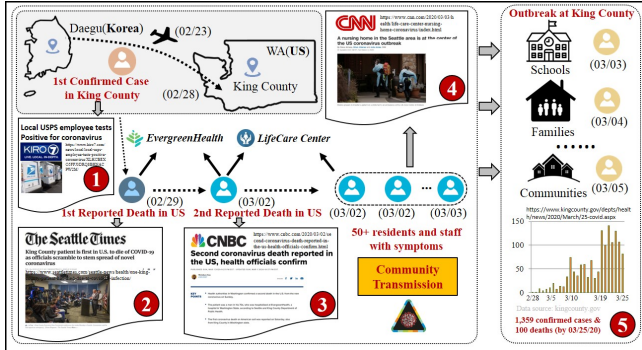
Daegu(Korea)

(02/23)

WA(US)

(02/28)

King County

1st Confirmed Case in King County

Local USPS employee tests Positive for coronavirus

KIRO 7

https://www.kiro7.com/news/local/usps-employee-tests-positive-for-coronavirus/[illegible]

1

EvergreenHealth

LifeCare Center

(02/29)

(03/02)

(03/02)

(03/02)

(03/03)

1st Reported Death in US

2nd Reported Death in US

CNN

https://www.cnn.com/2020/03/03/health/life-care-center-nursing-home-coronavirus-index.html

A nursing home in the Seattle area is at the center of the US coronavirus outbreak

4

50+ residents and staff with symptoms

Community Transmission

The Seattle Times

King County patient is first in U.S. to die of COVID-19 as officials scramble to stem spread of novel coronavirus

https://www.seattletimes.com/seattle-news/health/one-king-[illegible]

2

CNBC

https://www.cnbc.com/2020/03/02/second-coronavirus-death-reported-in-the-us-health-officials-confirm.html

Second coronavirus death reported in the US, health officials confirm

3

Outbreak at King County

Schools

(03/03)

Families

(03/04)

Communities

(03/05)

https://www.kingcounty.gov/depts/health/news/2020/March/25-covid.aspx

150

100

50

0

2/28

3/5

3/10

3/19

3/25

Data source: kingcounty.gov

1,359 confirmed cases & 100 deaths (by 03/25/20)

5